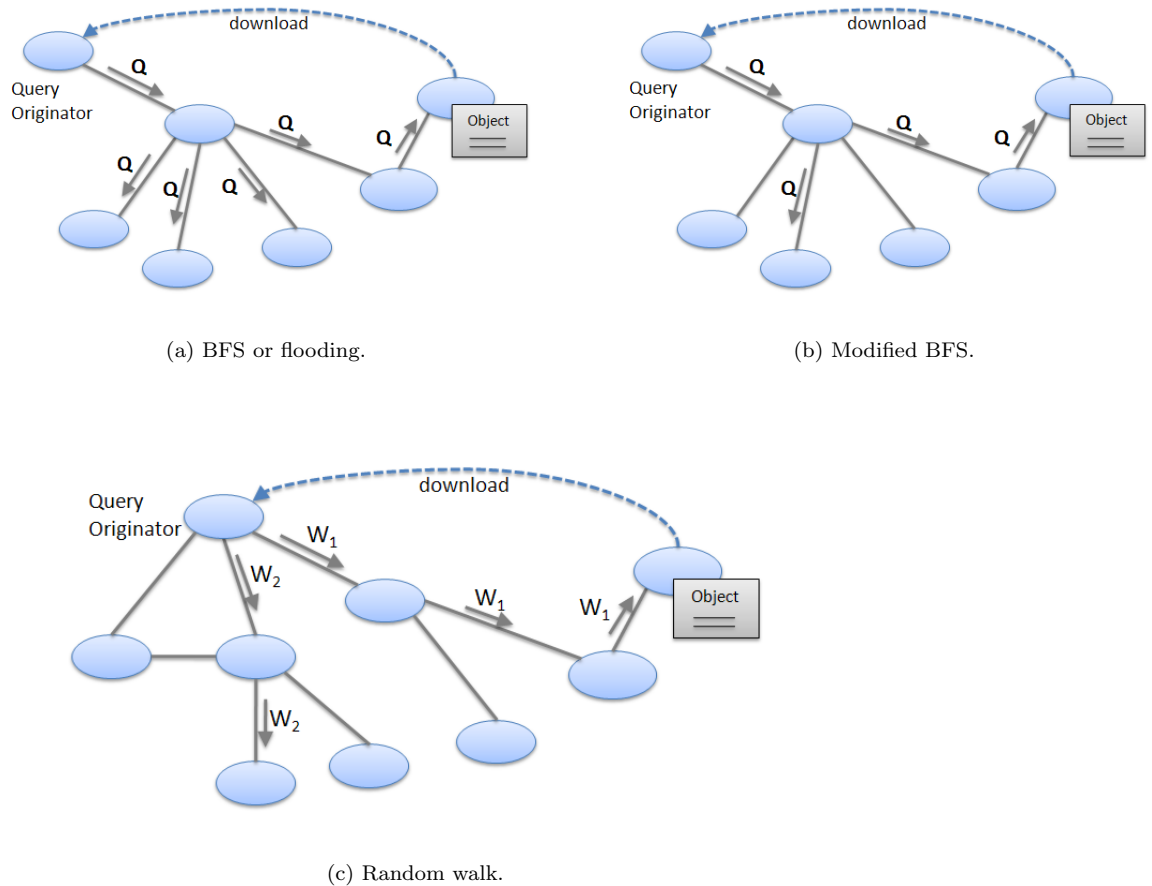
download

Query Originator

Q

Q

Q

Q

Q

Q

Q

Object

(a) BFS or flooding.

download

Query Originator

Q

Q

Q

Q

Object

(b) Modified BFS.

download

Query Originator

$W_1$

$W_2$

$W_1$

$W_1$

Object

$W_2$

(c) Random walk.